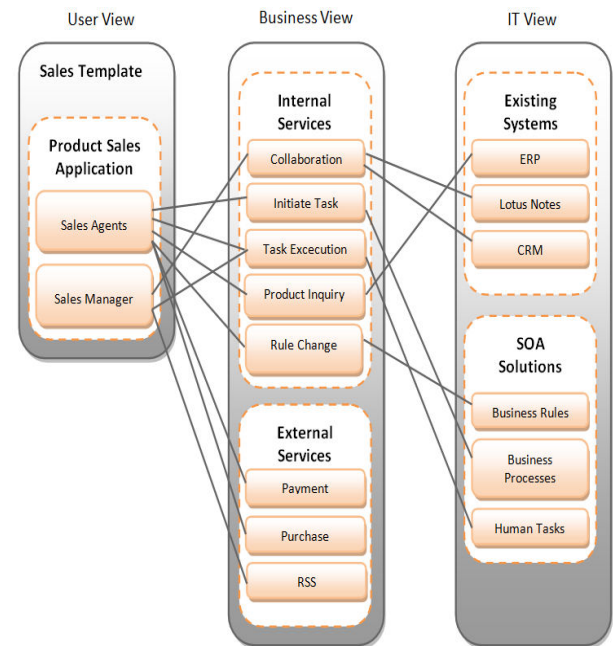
User View

Sales Template

Product Sales Application

Sales Agents

Sales Manager

Business View

Internal Services

Collaboration

Initiate Task

Task Excecution

Product Inquiry

Rule Change

External Services

Payment

Purchase

RSS

IT View

Existing Systems

ERP

Lotus Notes

CRM

SOA Solutions

Business Rules

Business Processes

Human Tasks